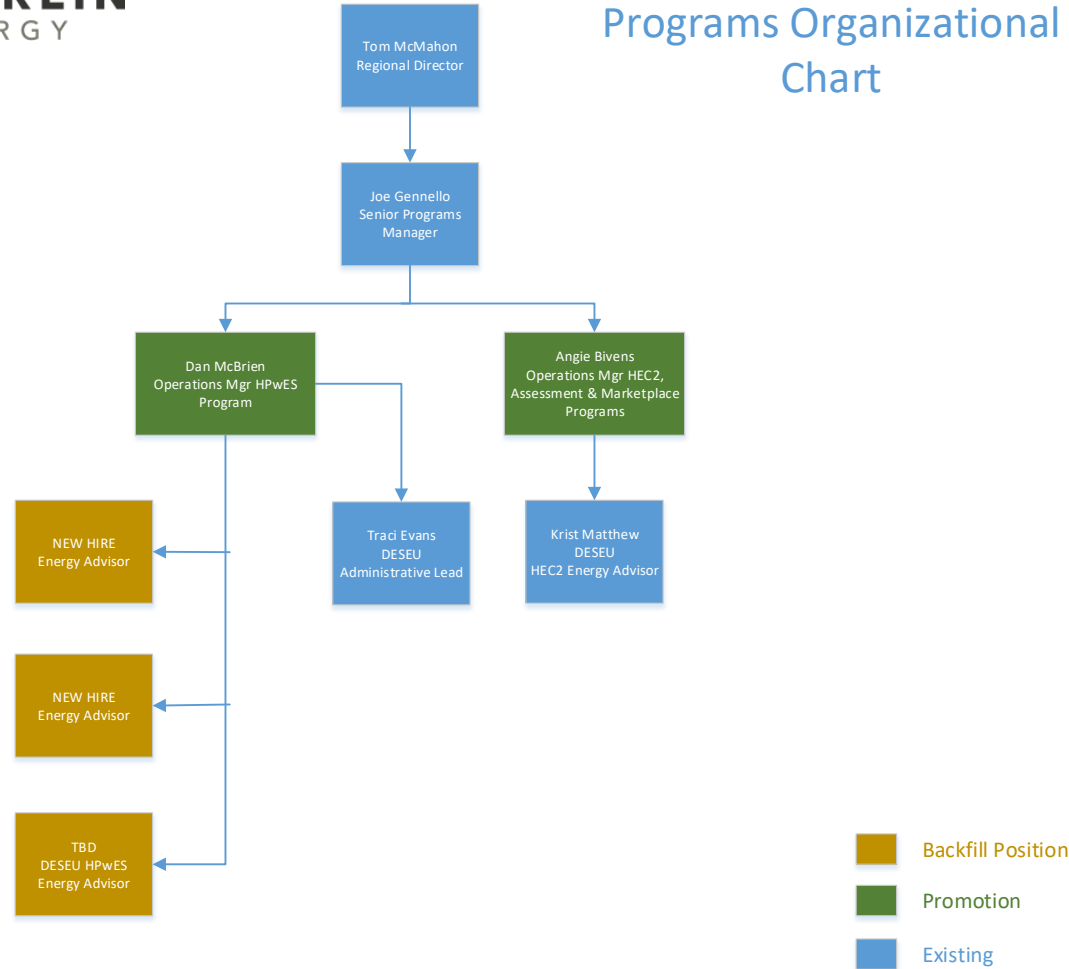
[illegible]
RGY

Programs Organizational Chart

Tom McMahon
Regional Director

Joe Gennello
Senior Programs Manager

Dan McBrien
Operations Mgr HPwES Program

Angie Bivens
Operations Mgr HEC2, Assessment & Marketplace Programs

Traci Evans
DESEU
Administrative Lead

Krist Matthew
DESEU
HEC2 Energy Advisor

NEW HIRE
Energy Advisor

NEW HIRE
Energy Advisor

TBD
DESEU HPwES
Energy Advisor

Backfill Position

Promotion

Existing